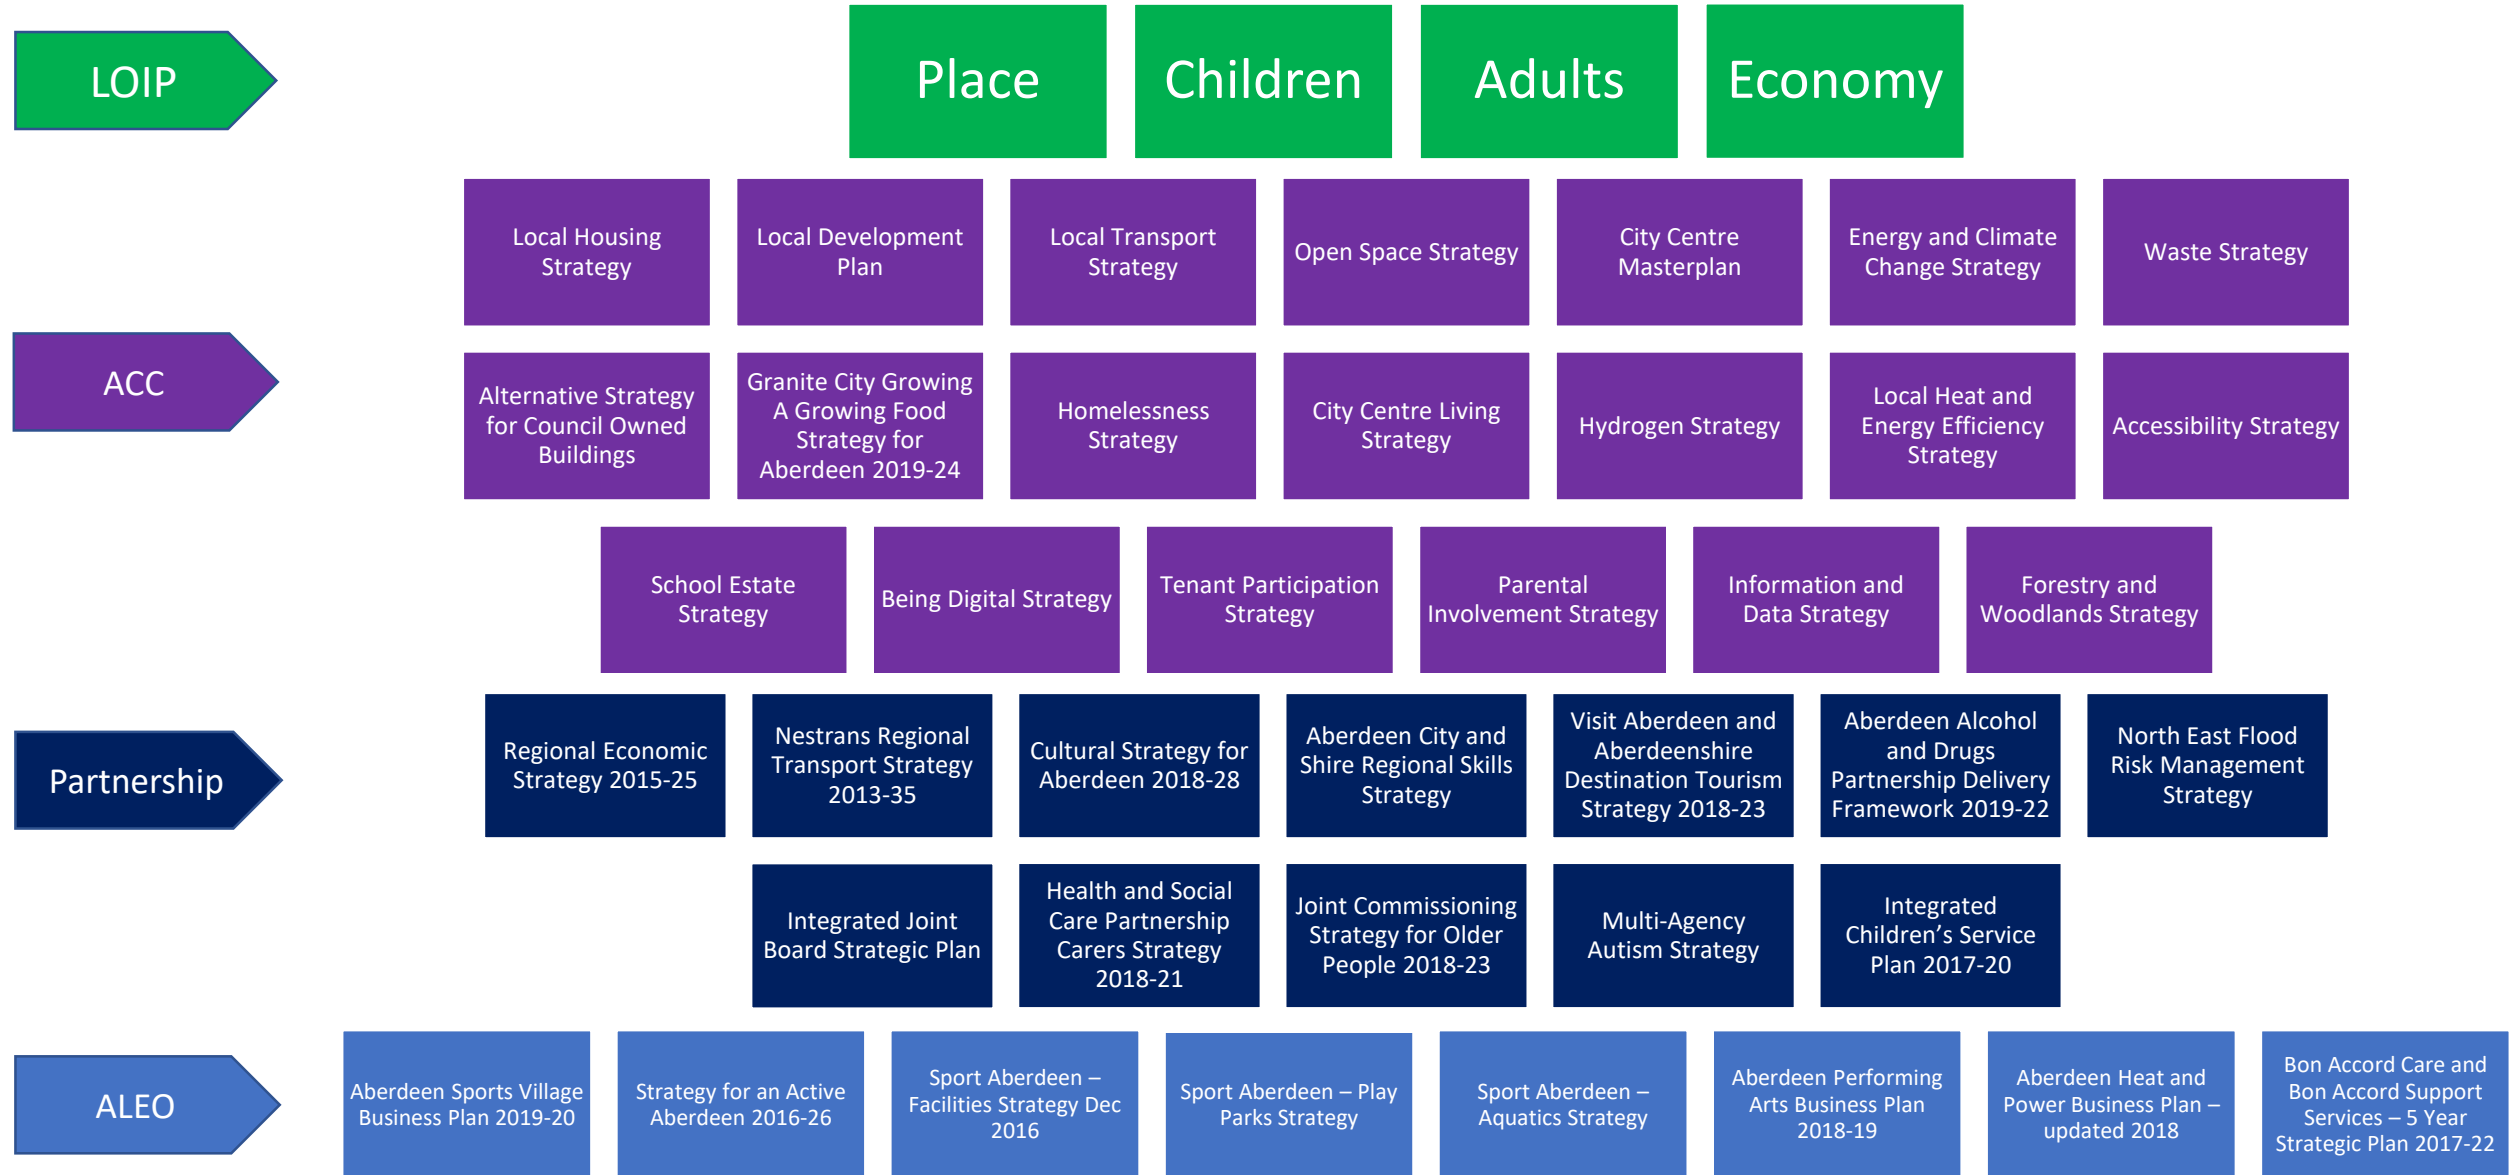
LOIP

Place

Children

Adults

Economy

Local Housing Strategy

Local Development Plan

Local Transport Strategy

Open Space Strategy

City Centre Masterplan

Energy and Climate Change Strategy

Waste Strategy

ACC

Alternative Strategy for Council Owned Buildings

Granite City Growing A Growing Food Strategy for Aberdeen 2019-24

Homelessness Strategy

City Centre Living Strategy

Hydrogen Strategy

Local Heat and Energy Efficiency Strategy

Accessibility Strategy

School Estate Strategy

Being Digital Strategy

Tenant Participation Strategy

Parental Involvement Strategy

Information and Data Strategy

Forestry and Woodlands Strategy

Partnership

Regional Economic Strategy 2015-25

Nestrans Regional Transport Strategy 2013-35

Cultural Strategy for Aberdeen 2018-28

Aberdeen City and Shire Regional Skills Strategy

Visit Aberdeen and Aberdeenshire Destination Tourism Strategy 2018-23

Aberdeen Alcohol and Drugs Partnership Delivery Framework 2019-22

North East Flood Risk Management Strategy

Integrated Joint Board Strategic Plan

Health and Social Care Partnership Carers Strategy 2018-21

Joint Commissioning Strategy for Older People 2018-23

Multi-Agency Autism Strategy

Integrated Children's Service Plan 2017-20

ALEO

Aberdeen Sports Village Business Plan 2019-20

Strategy for an Active Aberdeen 2016-26

Sport Aberdeen – Facilities Strategy Dec 2016

Sport Aberdeen – Play Parks Strategy

Sport Aberdeen – Aquatics Strategy

Aberdeen Performing Arts Business Plan 2018-19

Aberdeen Heat and Power Business Plan – updated 2018

Bon Accord Care and Bon Accord Support Services – 5 Year Strategic Plan 2017-22